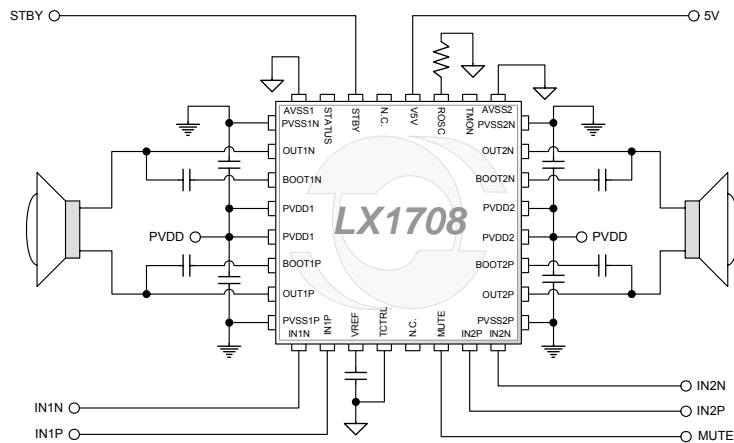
STBY
5V
AVSS1
STATUS
STBY
N.C.
V5V
ROSC
TMON
AVSS2
PVSS1N
OUT1N
BOOT1N
PVDD1
PVDD
PVDD1
BOOT1P
OUT1P
PVSS1P
IN1N
LX1708
PVSS2N
OUT2N
BOOT2N
PVDD2
PVDD2
PVDD
BOOT2P
OUT2P
PVSS2P
IN2N
IN1P
VREF
TCTRL
N.C.
MUTE
IN2P
IN2N
IN2P
MUTE
IN1N
IN1P